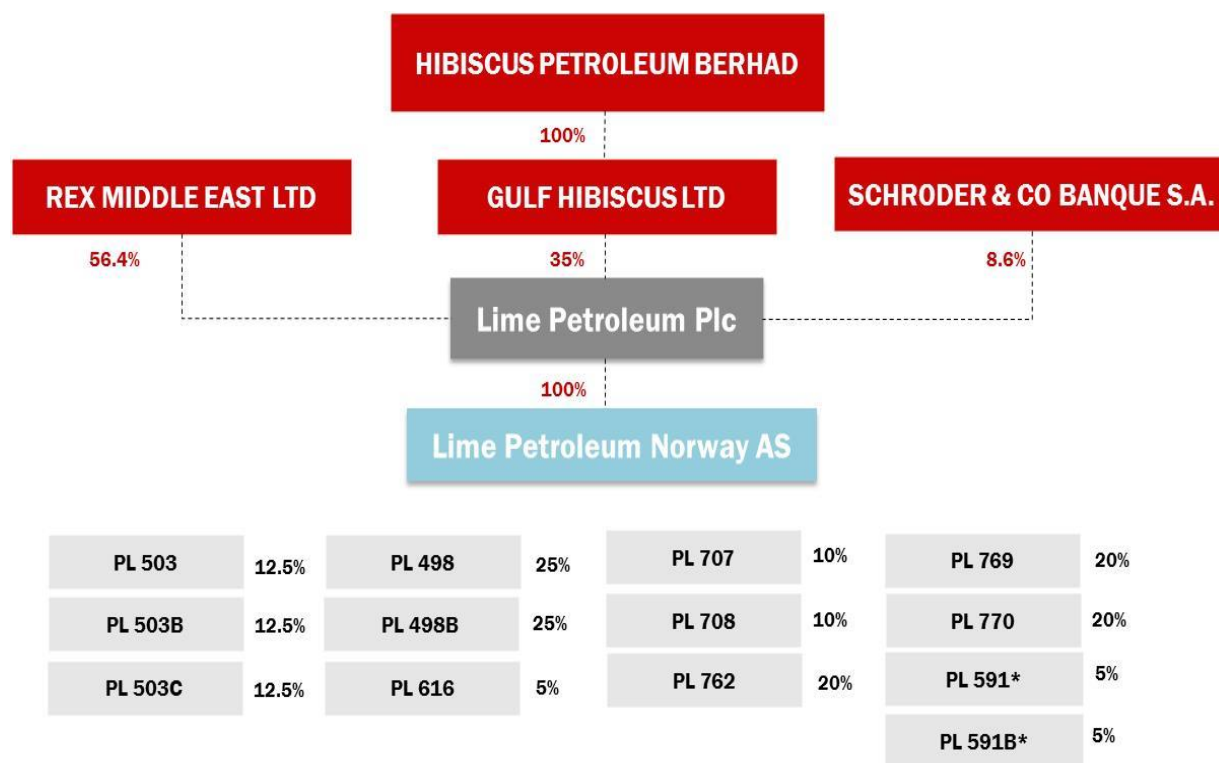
HIBISCUS PETROLEUM BERHAD

100%

REX MIDDLE EAST LTD

GULF HIBISCUS LTD

SCHRODER & CO BANQUE S.A.

56.4%

35%

8.6%

Lime Petroleum Plc

100%

Lime Petroleum Norway AS

| PL 503 | 12.5% | PL 498 | 25% | PL 707 | 10% | PL 769 | 20% |
|---|---|---|---|---|---|---|---|
| PL 503B | 12.5% | PL 498B | 25% | PL 708 | 10% | PL 770 | 20% |
| PL 503C | 12.5% | PL 616 | 5% | PL 762 | 20% | PL 591* | 5% |
| | | | | | | PL 591B* | 5% |